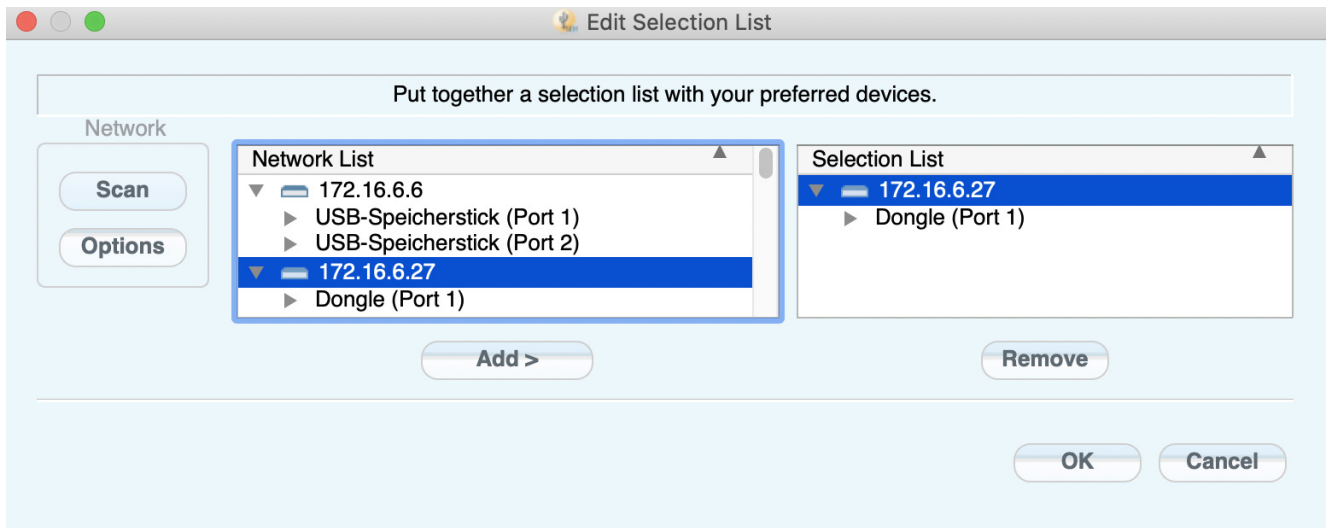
Edit Selection List

Put together a selection list with your preferred devices.

Network

Scan

Options

Network List

172.16.6.6

USB-Speicherstick (Port 1)

USB-Speicherstick (Port 2)

172.16.6.27

Dongle (Port 1)

Selection List

172.16.6.27

Dongle (Port 1)

Add >

Remove

OK

Cancel